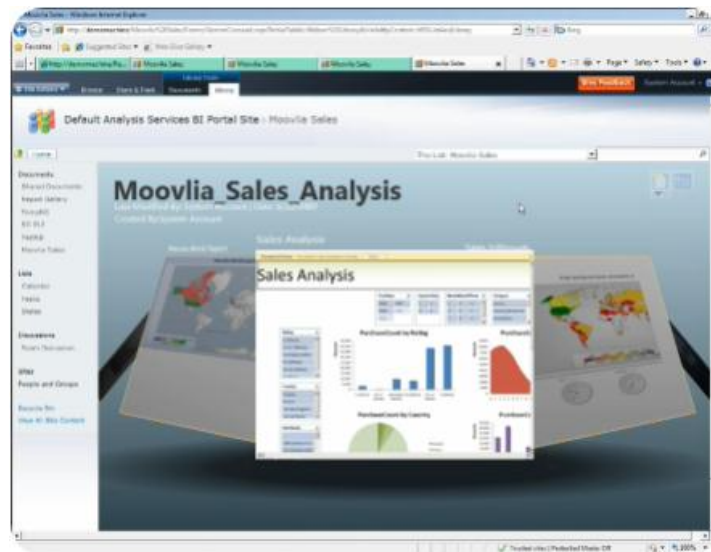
Moovlia Sales - Windows Internet Explorer

Favorites | Suggested Sites ▾ | Web Slice Gallery ▾

Moovlia Sales | Moovlia Sales | Moovlia Sales | Moovlia Sales

Page ▾ Safety ▾ Tools ▾

Site Actions ▾ | Browse | Share & Track | Documents | Library

Send Feedback | System Account ▾

Default Analysis Services BI Portal Site › Moovlia Sales

This List: Moovlia Sales

Documents
Shared Documents
Report Gallery
PowerBI
BI XLS
Yahtal
Moovlia Sales

Lists
Calendar
Tasks
States

Discussions
Team Discussion

Sites
People and Groups

Recycle Bin
View All Site Content

Moovlia_Sales_Analysis

Last Modified By System Account | Date: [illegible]
Created By System Account

Sales Analysis

Sales Analysis

PurchaseCount by Rating

PurchaseCount by Country

Trusted sites | Protected Mode: Off | 100%